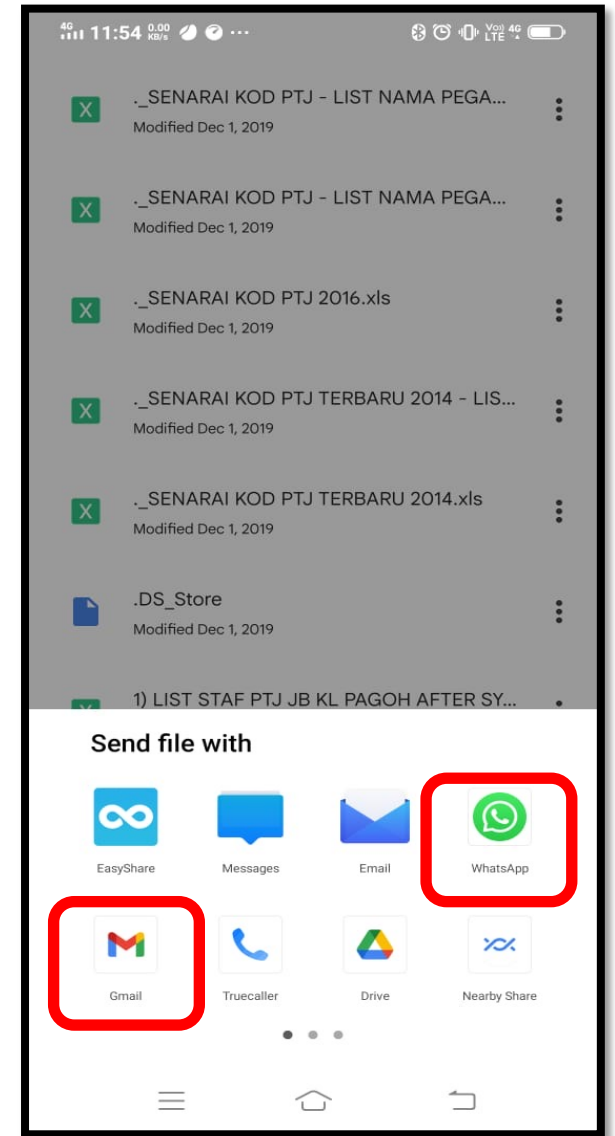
4G 11:54 0.00 KB/s ···

Voi) 4G LTE 4G

._SENARAI KOD PTJ - LIST NAMA PEGA...
Modified Dec 1, 2019

._SENARAI KOD PTJ - LIST NAMA PEGA...
Modified Dec 1, 2019

._SENARAI KOD PTJ 2016.xls
Modified Dec 1, 2019

._SENARAI KOD PTJ TERBARU 2014 - LIS...
Modified Dec 1, 2019

._SENARAI KOD PTJ TERBARU 2014.xls
Modified Dec 1, 2019

.DS_Store
Modified Dec 1, 2019

1) LIST STAF PTJ JB KL PAGOH AFTER SY...

Send file with

EasyShare
Messages
Email
WhatsApp
Gmail
Truecaller
Drive
Nearby Share